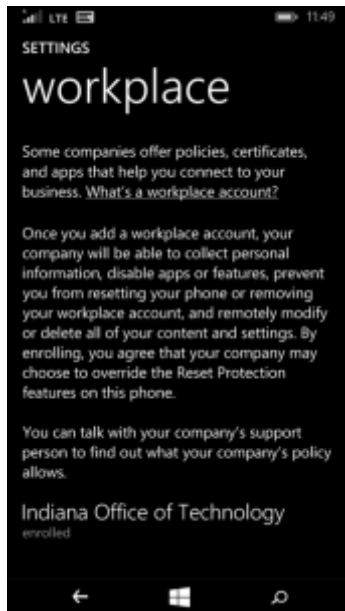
LTE 11:49

SETTINGS

workplace

Some companies offer policies, certificates, and apps that help you connect to your business. What's a workplace account?

Once you add a workplace account, your company will be able to collect personal information, disable apps or features, prevent you from resetting your phone or removing your workplace account, and remotely modify or delete all of your content and settings. By enrolling, you agree that your company may choose to override the Reset Protection features on this phone.

You can talk with your company's support person to find out what your company's policy allows.

Indiana Office of Technology
enrolled